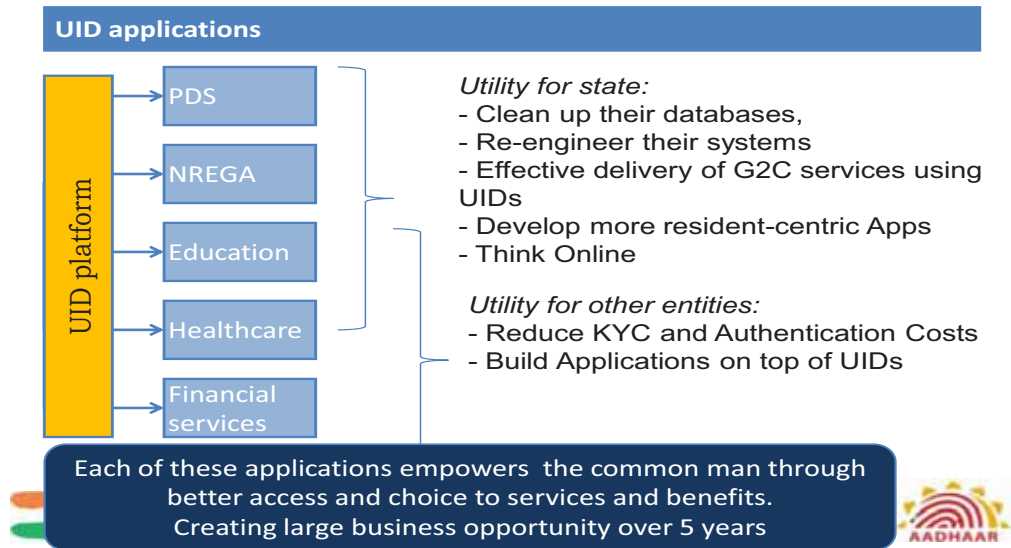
UID applications

UID platform

PDS

NREGA

Education

Healthcare

Financial services

Utility for state:
- Clean up their databases,
- Re-engineer their systems
- Effective delivery of G2C services using UIDs
- Develop more resident-centric Apps
- Think Online

Utility for other entities:
- Reduce KYC and Authentication Costs
- Build Applications on top of UIDs

Each of these applications empowers the common man through better access and choice to services and benefits.
Creating large business opportunity over 5 years

AADHAAR